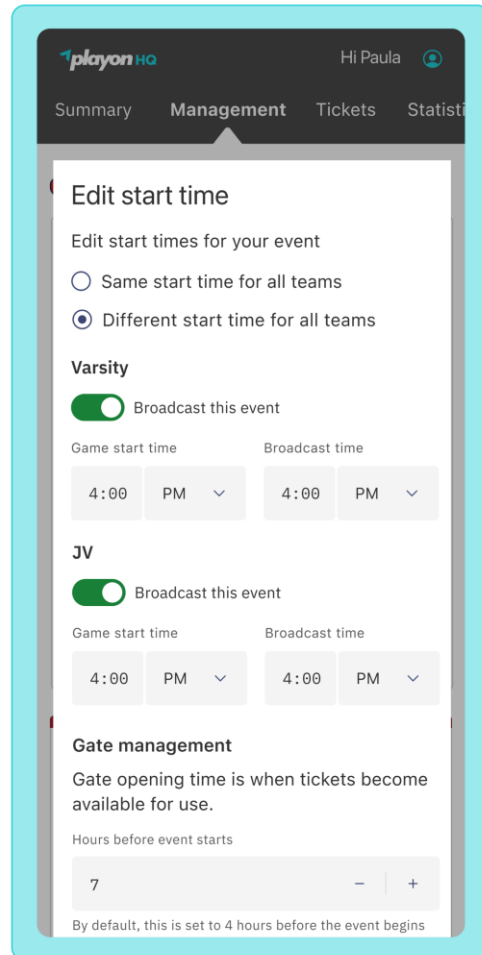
playon HQ

Hi Paula

Summary Management Tickets Statisti

Edit start time

Edit start times for your event

Same start time for all teams

Different start time for all teams

Varsity

Broadcast this event

Game start time

4:00 PM

Broadcast time

4:00 PM

JV

Broadcast this event

Game start time

4:00 PM

Broadcast time

4:00 PM

Gate management

Gate opening time is when tickets become available for use.

Hours before event starts

7 − +

By default, this is set to 4 hours before the event begins